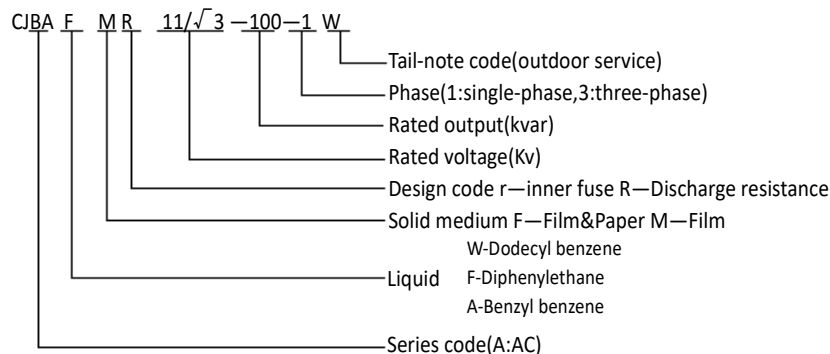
CJBA F M R 11/$\sqrt{3}$ —100—1 W

Tail-note code(outdoor service)

Phase(1:single-phase,3:three-phase)

Rated output(kvar)

Rated voltage(Kv)

Design code r—inner fuse R—Discharge resistance

Solid medium F—Film&Paper M—Film

Liquid W-Dodecyl benzene F-Diphenylethane A-Benzyl benzene

Series code(A:AC)